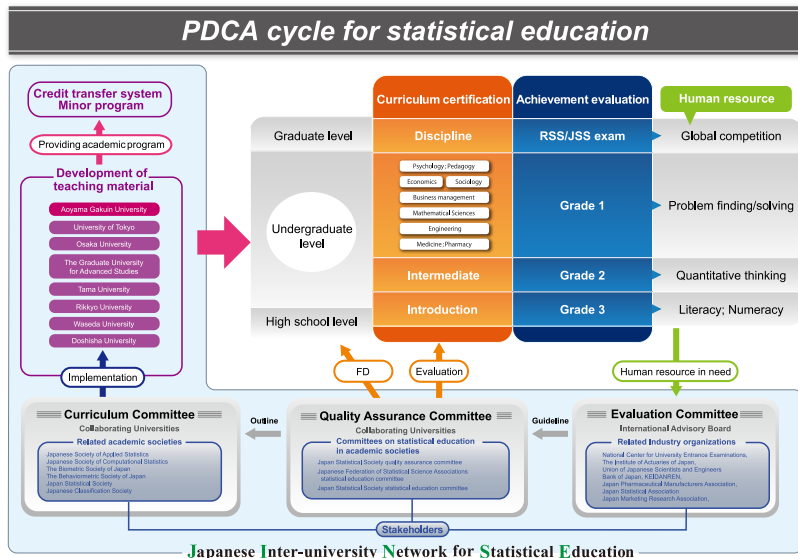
PDCA cycle for statistical education

Credit transfer system
Minor program

Providing academic program

Development of teaching material

Aoyama Gakuin University
University of Tokyo
Osaka University
The Graduate University for Advanced Studies
Tama University
Rikkyo University
Waseda University
Doshisha University

Implementation

Curriculum certification
Achievement evaluation
Human resource

Graduate level
Discipline
RSS/JSS exam
Global competition

Psychology; Pedagogy
Economics
Sociology
Business management
Mathematical Sciences
Engineering
Medicine; Pharmacy

Undergraduate level
Grade 1
Problem finding/solving

Intermediate
Grade 2
Quantitative thinking

High school level
Introduction
Grade 3
Literacy; Numeracy

FD
Evaluation
Human resource in need

Curriculum Committee
Collaborating Universities
Related academic societies
Japanese Society of Applied Statistics
Japanese Society of Computational Statistics
The Biometric Society of Japan
The Behaviormetric Society of Japan
Japan Statistical Society
Japanese Classification Society

Outline

Quality Assurance Committee
Collaborating Universities
Committees on statistical education in academic societies
Japan Statistical Society quality assurance committee
Japanese Federation of Statistical Science Associations, statistical education committee
Japan Statistical Society statistical education committee

Guideline

Evaluation Committee
International Advisory Board
Related industry organizations
National Center for University Entrance Examinations,
The Institute of Actuaries of Japan,
Union of Japanese Scientists and Engineers
Bank of Japan, KEIDANREN,
Japan Pharmaceutical Manufacturers Association,
Japan Statistical Association
Japan Marketing Research Association,

Stakeholders

Japanese Inter-university Network for Statistical Education